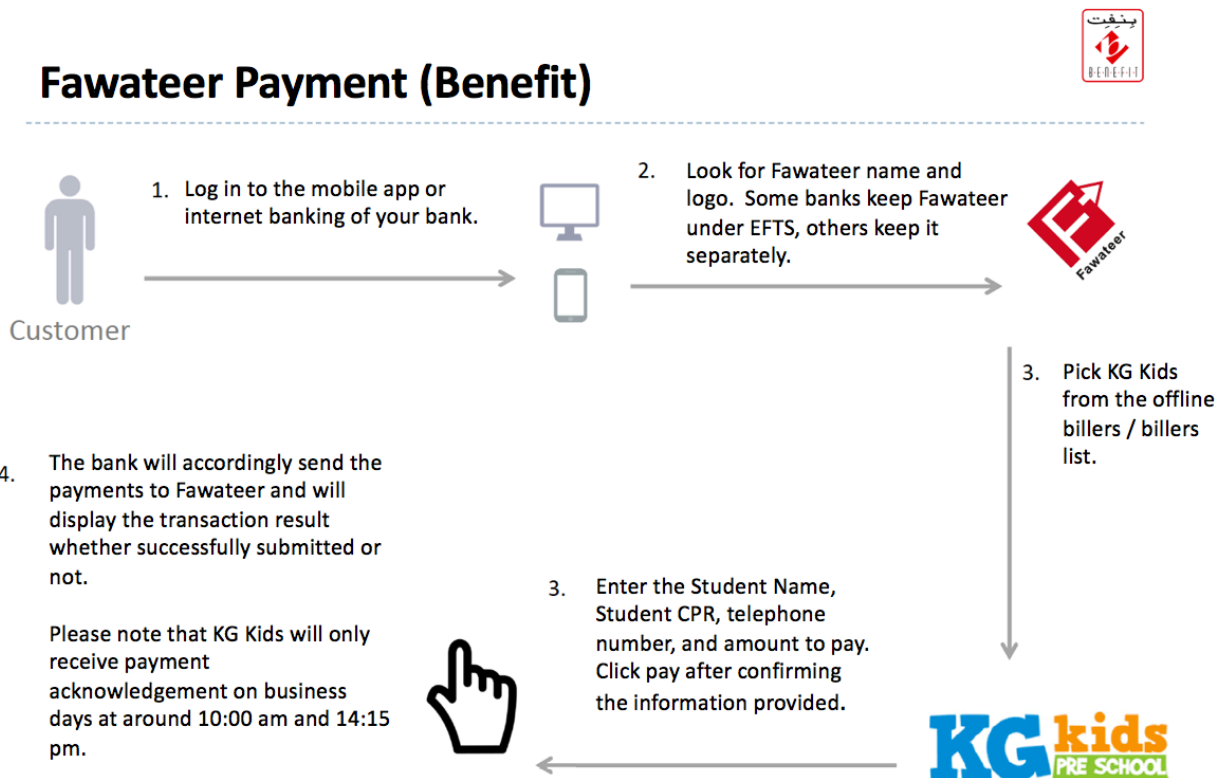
بنفت
BENEFIT

Fawateer Payment (Benefit)

Customer

1. Log in to the mobile app or internet banking of your bank.

2. Look for Fawateer name and logo. Some banks keep Fawateer under EFTS, others keep it separately.

Fawateer

3. Pick KG Kids from the offline billers / billers list.

3. Enter the Student Name, Student CPR, telephone number, and amount to pay. Click pay after confirming the information provided.

KG kids PRE SCHOOL

4. The bank will accordingly send the payments to Fawateer and will display the transaction result whether successfully submitted or not.

Please note that KG Kids will only receive payment acknowledgement on business days at around 10:00 am and 14:15 pm.